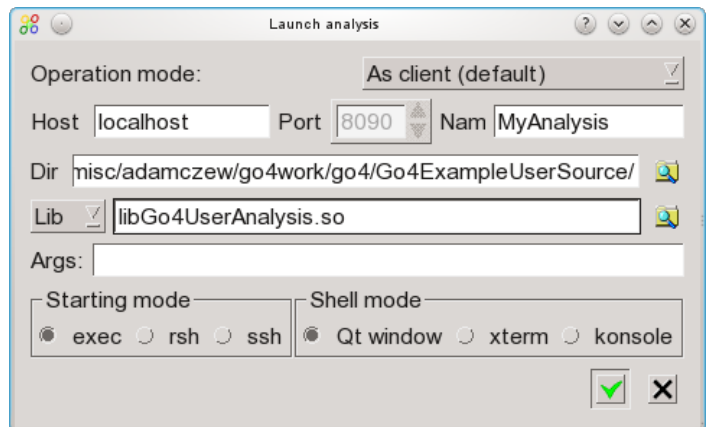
Launch analysis

Operation mode: As client (default)

Host localhost Port 8090 Nam MyAnalysis

Dir misc/adamczew/go4work/go4/Go4ExampleUserSource/

Lib libGo4UserAnalysis.so

Args:

Starting mode
exec rsh ssh

Shell mode
Qt window xterm konsole